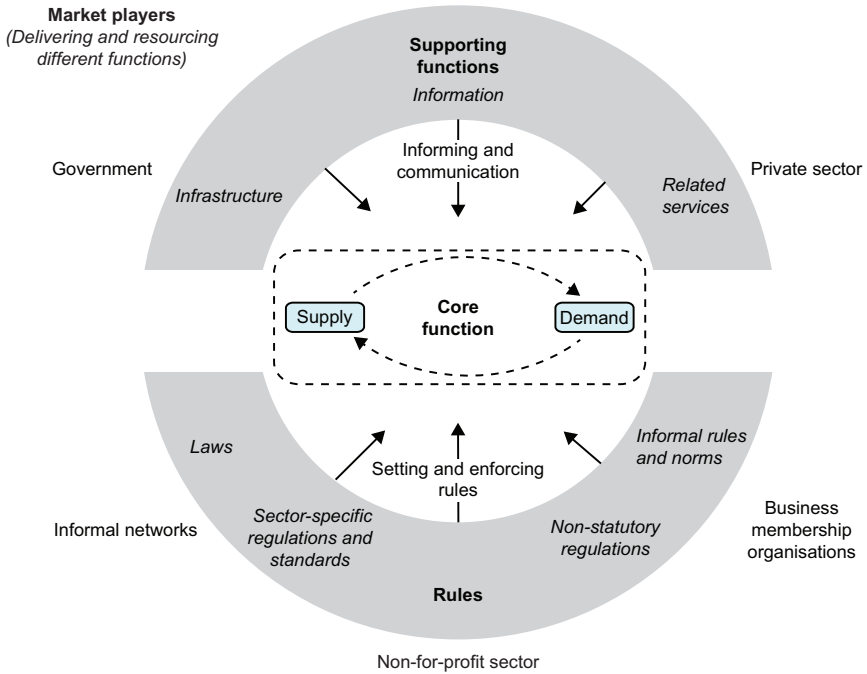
Market players
(Delivering and resourcing different functions)

Supporting functions

Information

Informing and communication

Government

Infrastructure

Private sector

Related services

Supply

Core function

Demand

Laws

Setting and enforcing rules

Informal rules and norms

Informal networks

Sector-specific regulations and standards

Non-statutory regulations

Business membership organisations

Rules

Non-for-profit sector